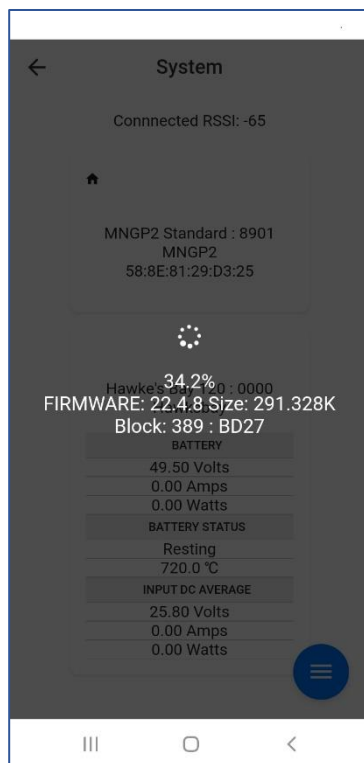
System

Connnected RSSI: -65

MNGP2 Standard : 8901
MNGP2
58:8E:81:29:D3:25

34.2%
FIRMWARE: 22.4.8 Size: 291.328K
Block: 389 : BD27

Hawke's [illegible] : 0000

BATTERY
49.50 Volts
0.00 Amps
0.00 Watts
BATTERY STATUS
Resting
720.0 ℃
INPUT DC AVERAGE
25.80 Volts
0.00 Amps
0.00 Watts